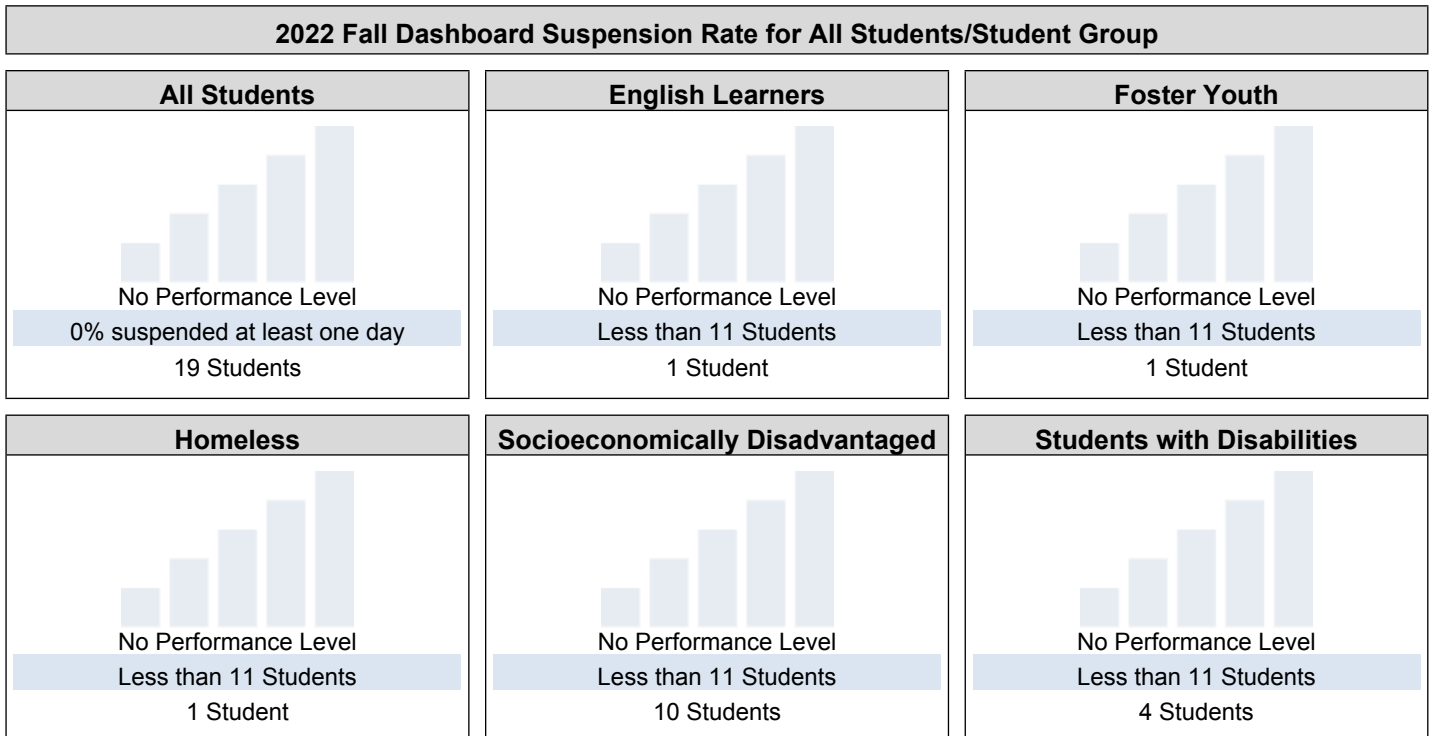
2022 Fall Dashboard Suspension Rate for All Students/Student Group

All Students
No Performance Level
0% suspended at least one day
19 Students

English Learners
No Performance Level
Less than 11 Students
1 Student

Foster Youth
No Performance Level
Less than 11 Students
1 Student

Homeless
No Performance Level
Less than 11 Students
1 Student

Socioeconomically Disadvantaged
No Performance Level
Less than 11 Students
10 Students

Students with Disabilities
No Performance Level
Less than 11 Students
4 Students